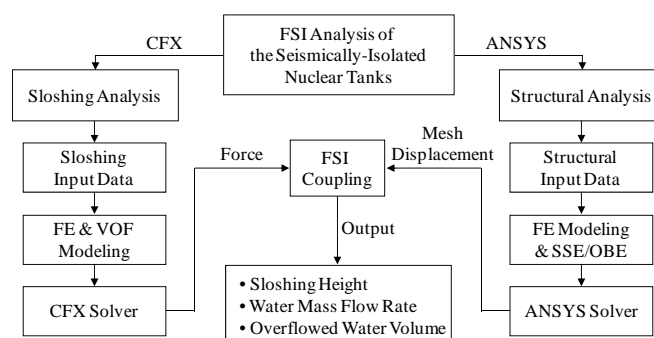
FSI Analysis of the Seismically-Isolated Nuclear Tanks

CFX

ANSYS

Sloshing Analysis

Structural Analysis

Sloshing Input Data

Force

FSI Coupling

Mesh Displacement

Structural Input Data

FE & VOF Modeling

Output

FE Modeling & SSE/OBE

CFX Solver

• Sloshing Height
• Water Mass Flow Rate
• Overflowed Water Volume

ANSYS Solver